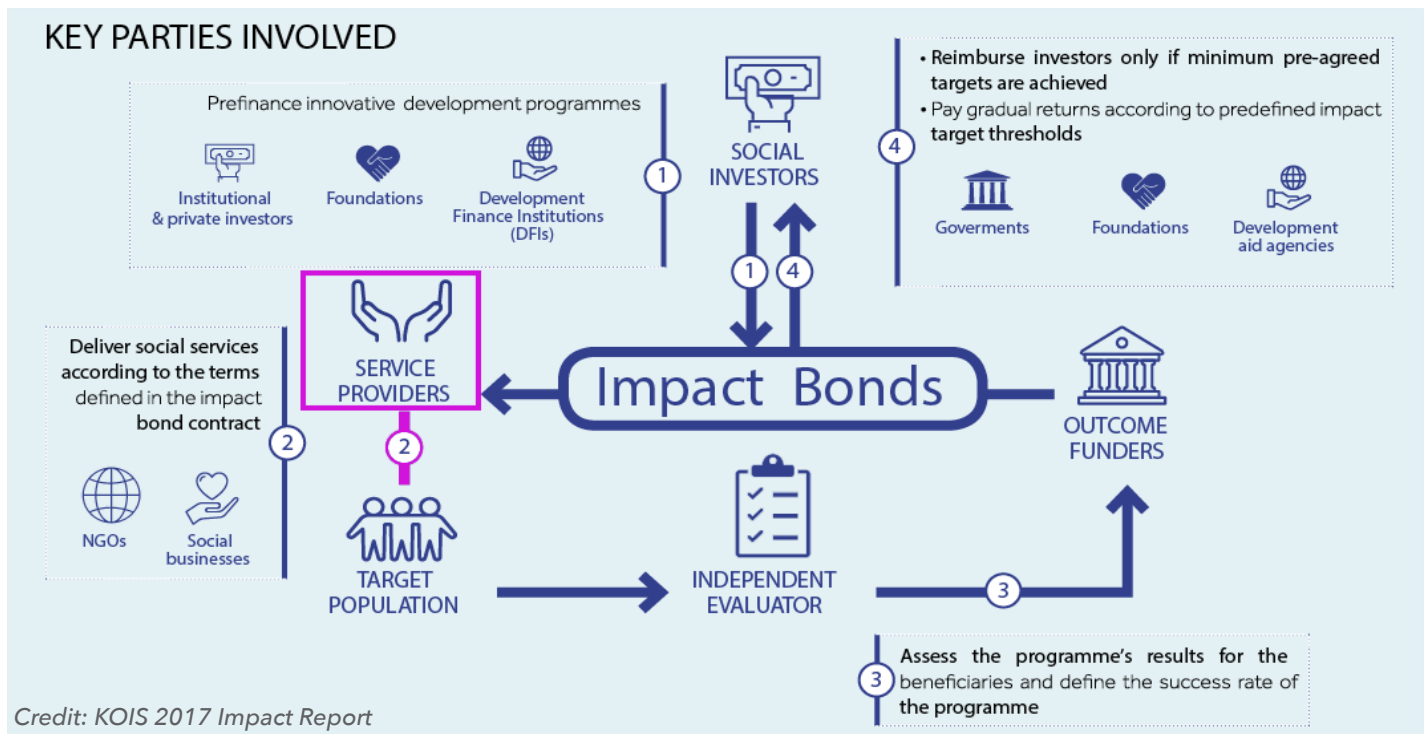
KEY PARTIES INVOLVED

Prefinance innovative development programmes

Institutional & private investors

Foundations

Development Finance Institutions (DFIs)

1

SOCIAL INVESTORS

4

• Reimburse investors only if minimum pre-agreed targets are achieved
• Pay gradual returns according to predefined impact target thresholds

Goverments

Foundations

Development aid agencies

1

4

Deliver social services according to the terms defined in the impact bond contract

2

NGOs

Social businesses

SERVICE PROVIDERS

2

Impact Bonds

OUTCOME FUNDERS

TARGET POPULATION

INDEPENDENT EVALUATOR

3

3

Assess the programme's results for the beneficiaries and define the success rate of the programme

Credit: KOIS 2017 Impact Report